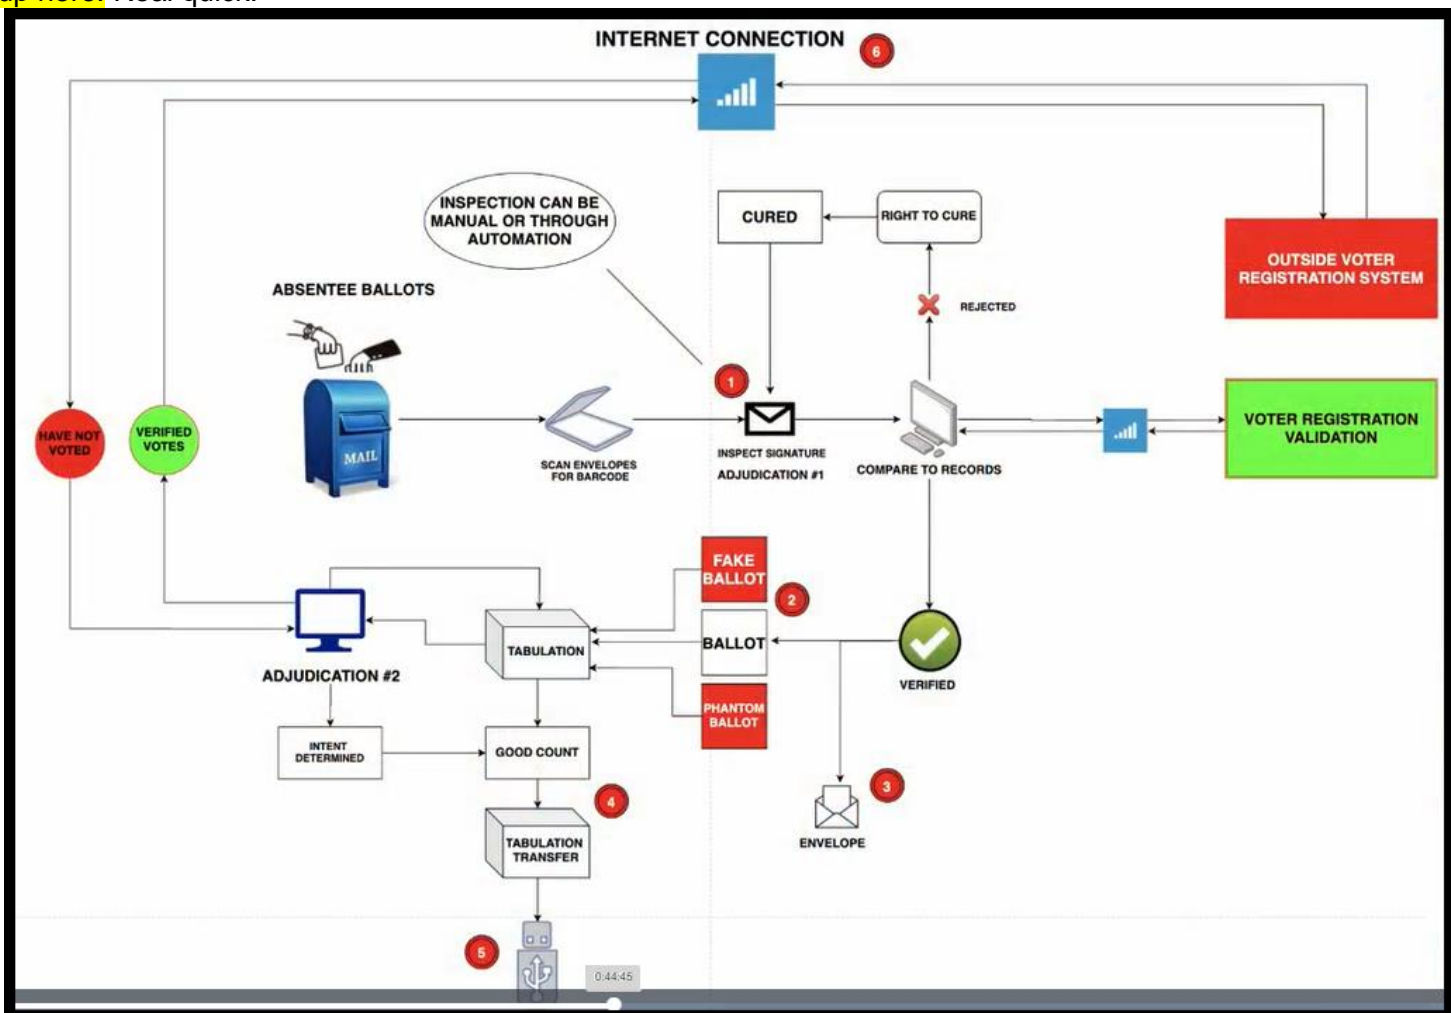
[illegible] Real quick.

INTERNET CONNECTION
6

INSPECTION CAN BE MANUAL OR THROUGH AUTOMATION

CURED

RIGHT TO CURE

OUTSIDE VOTER REGISTRATION SYSTEM

ABSENTEE BALLOTS

REJECTED

1

HAVE NOT VOTED

VERIFIED VOTES

MAIL

SCAN ENVELOPES FOR BARCODE

INSPECT SIGNATURE
ADJUDICATION #1

COMPARE TO RECORDS

VOTER REGISTRATION VALIDATION

FAKE BALLOT
2

TABULATION

BALLOT

ADJUDICATION #2

VERIFIED

PHANTOM BALLOT

INTENT DETERMINED

GOOD COUNT

3

4

ENVELOPE

TABULATION TRANSFER

5

0:44:45